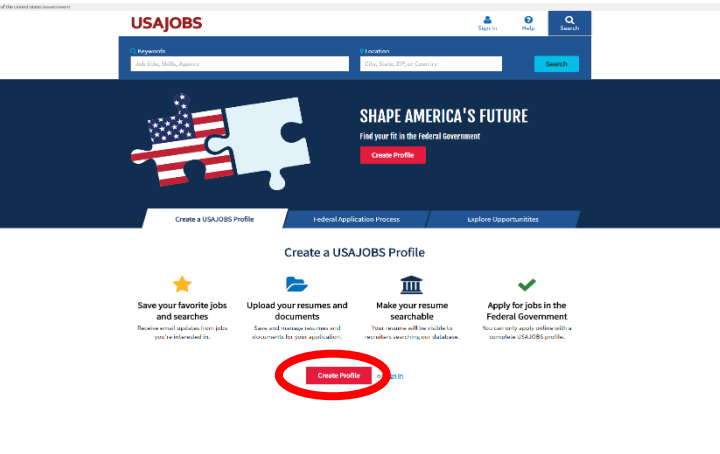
of the United States Government

USAJOBS

Sign In

Help

Search

Keywords

Job title, Skills, Agency

Location

City, State, ZIP, or Country

Search

SHAPE AMERICA'S FUTURE

Find your fit in the Federal Government

Create Profile

Create a USAJOBS Profile

Federal Application Process

Explore Opportunities

Create a USAJOBS Profile

Save your favorite jobs and searches

Receive email updates from jobs you're interested in.

Upload your resumes and documents

Save and manage resumes and documents for your application.

Make your resume searchable

Your resume will be visible to recruiters searching our database.

Apply for jobs in the Federal Government

You can only apply online with a complete USAJOBS profile.

Create Profile

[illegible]gn In